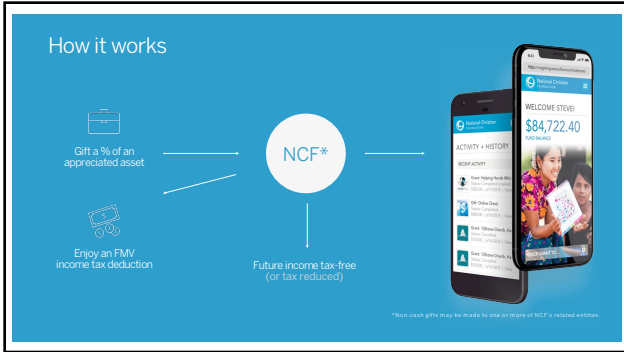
How it works

Gift a % of an appreciated asset

Enjoy an FMV income tax deduction

NCF*

Future income tax-free (or tax reduced)

National Christian Foundation

ACTIVITY + HISTORY

RECENT ACTIVITY

Grant: Helping Hands Min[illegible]

Gift: Online Check

Grant: 'Ohana Church, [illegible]

Grant: 'Ohana Church, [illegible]

National Christian Foundation

WELCOME STEVE!

$84,722.40

FUND BALANCE

*Non-cash gifts may be made to one or more of NCF's related entities.